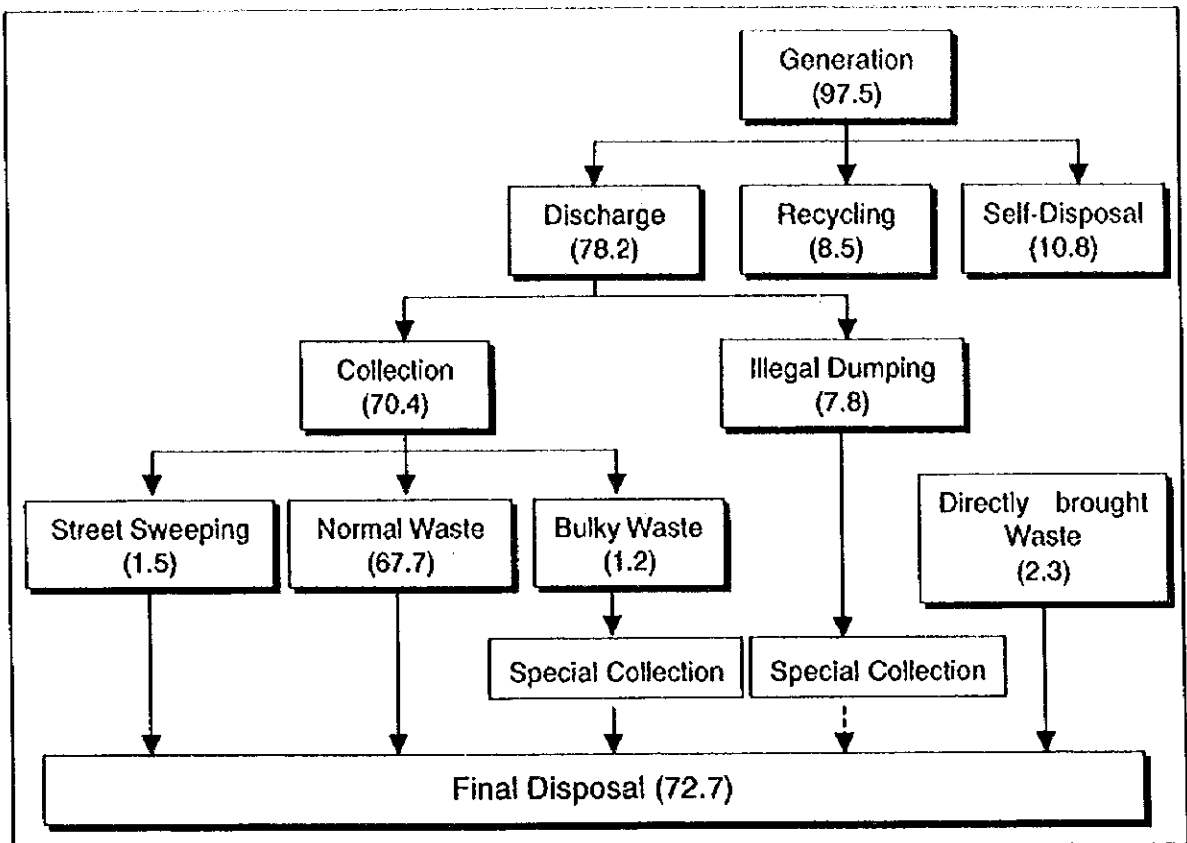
Generation
(97.5)

Discharge
(78.2)

Recycling
(8.5)

Self-Disposal
(10.8)

Collection
(70.4)

Illegal Dumping
(7.8)

Street Sweeping
(1.5)

Normal Waste
(67.7)

Bulky Waste
(1.2)

Directly brought Waste
(2.3)

Special Collection

Special Collection

Final Disposal (72.7)